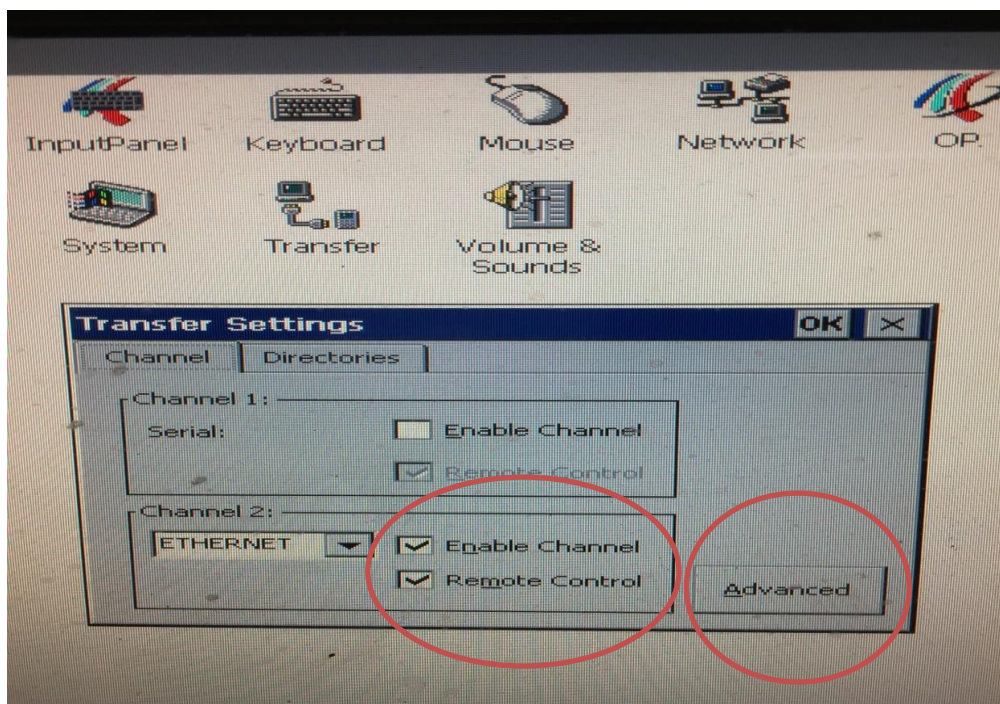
InputPanel
Keyboard
Mouse
Network
OP

System
Transfer
Volume & Sounds

Transfer Settings
OK
×

Channel
Directories

Channel 1:
Serial:
Enable Channel
Remote Control

Channel 2:
ETHERNET
Enable Channel
Remote Control
Advanced